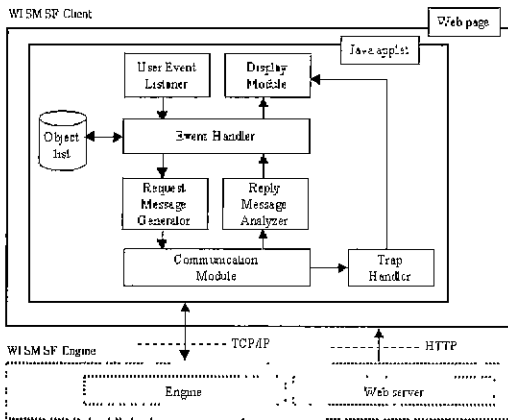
WISMSF Client

Web page

Java applet

User Event Listener

Display Module

Object list

Event Handler

Request Message Generator

Reply Message Analyzer

Communication Module

Trap Handler

TCP/IP

HTTP

WISMSF Engine

Engine

Web server